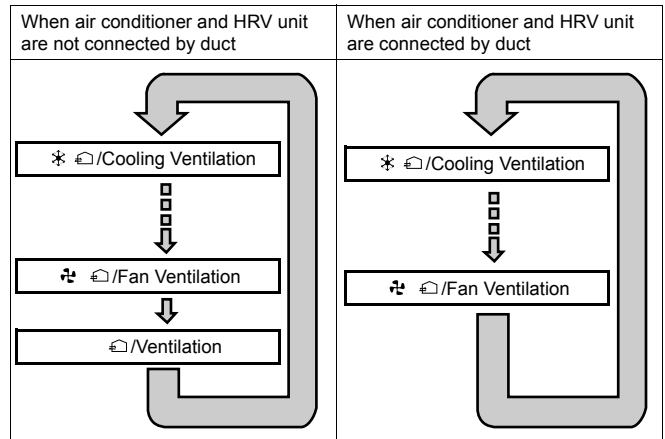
| When air conditioner and HRV unit are not connected by duct | When air conditioner and HRV unit are connected by duct |
|---|---|
| ✻ ⌂/Cooling Ventilation<br>✤ ⌂/Fan Ventilation<br>⌂/Ventilation | ✻ ⌂/Cooling Ventilation<br>✤ ⌂/Fan Ventilation |